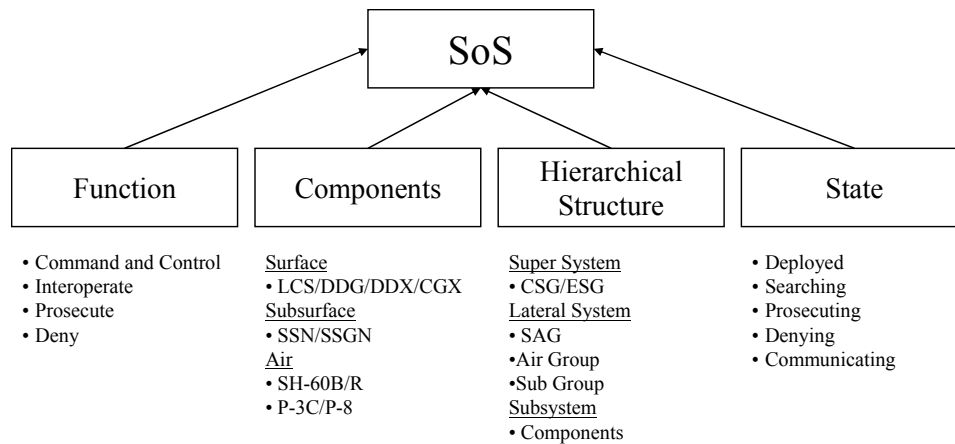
SoS

Function

• Command and Control
• Interoperate
• Prosecute
• Deny

Components

Surface
• LCS/DDG/DDX/CGX
Subsurface
• SSN/SSGN
Air
• SH-60B/R
• P-3C/P-8

Hierarchical Structure

Super System
• CSG/ESG
Lateral System
• SAG
•Air Group
•Sub Group
Subsystem
• Components

State

• Deployed
• Searching
• Prosecuting
• Denying
• Communicating